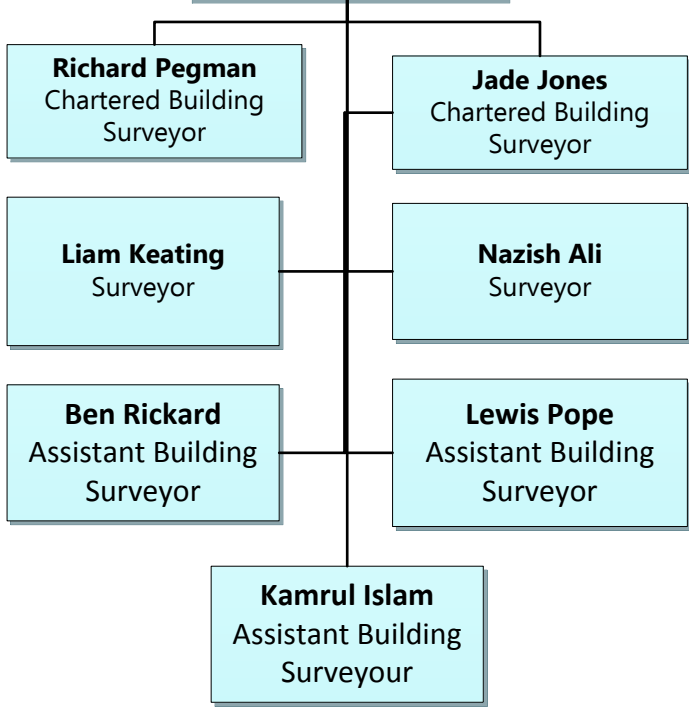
**Richard Pegman**
Chartered Building Surveyor

**Jade Jones**
Chartered Building Surveyor

**Liam Keating**
Surveyor

**Nazish Ali**
Surveyor

**Ben Rickard**
Assistant Building Surveyor

**Lewis Pope**
Assistant Building Surveyor

**Kamrul Islam**
Assistant Building Surveyour